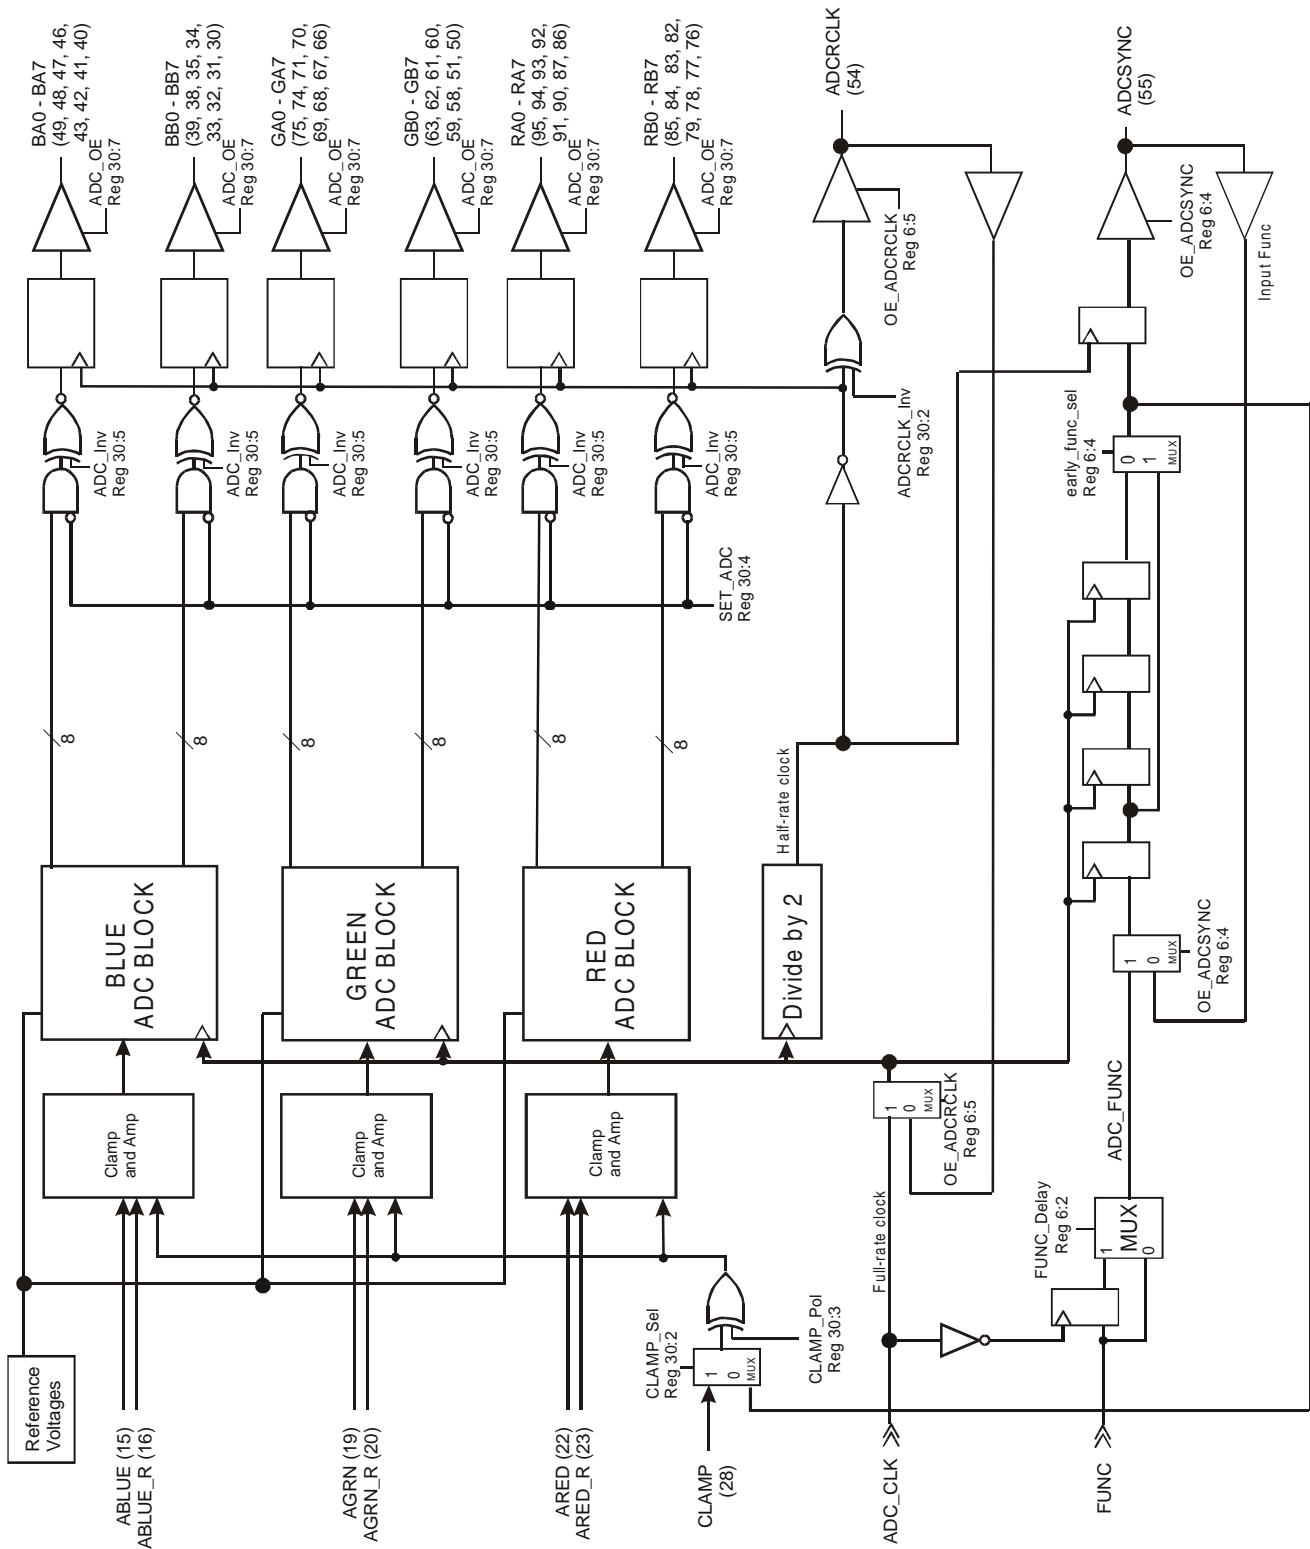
BA0 - BA7
(49, 48, 47, 46, 43, 42, 41, 40)
ADC_OE
Reg 30:7

BB0 - BB7
(39, 38, 35, 34, 33, 32, 31, 30)
ADC_OE
Reg 30:7

GA0 - GA7
(75, 74, 71, 70, 69, 68, 67, 66)
ADC_OE
Reg 30:7

GB0 - GB7
(63, 62, 61, 60, 59, 58, 51, 50)
ADC_OE
Reg 30:7

RA0 - RA7
(95, 94, 93, 92, 91, 90, 87, 86)
ADC_OE
Reg 30:7

RB0 - RB7
(85, 84, 83, 82, 79, 78, 77, 76)
ADC_OE
Reg 30:7

ADCRCLK
(54)

ADCSYNC
(55)

OE_ADCRCLK
Reg 6:5

OE_ADCSYNC
Reg 6:4

Input Func

ADC_Inv
Reg 30:5

ADC_Inv
Reg 30:5

ADC_Inv
Reg 30:5

ADC_Inv
Reg 30:5

ADC_Inv
Reg 30:5

ADC_Inv
Reg 30:5

ADCRCLK_Inv
Reg 30:2

early_func_sel
Reg 6:4

0
1
MUX

SET_ADC
Reg 30:4

8
8
8
8
8
8

Half-rate clock

BLUE
ADC BLOCK

GREEN
ADC BLOCK

RED
ADC BLOCK

Divide by 2

1
0
MUX
OE_ADCSYNC
Reg 6:4

ADC_FUNC

1
0
MUX
OE_ADCRCLK
Reg 6:5

Clamp
and Amp

Clamp
and Amp

Clamp
and Amp

Full-rate clock

FUNC_Delay
Reg 6:2

1
MUX
0

CLAMP_Sel
Reg 30:2

1
0
MUX

CLAMP_Pol
Reg 30:3

Reference
Voltages

ABLUE (15)
ABLUE_R (16)

AGRN (19)
AGRN_R (20)

ARED (22)
ARED_R (23)

CLAMP
(28)

ADC_CLK

FUNC